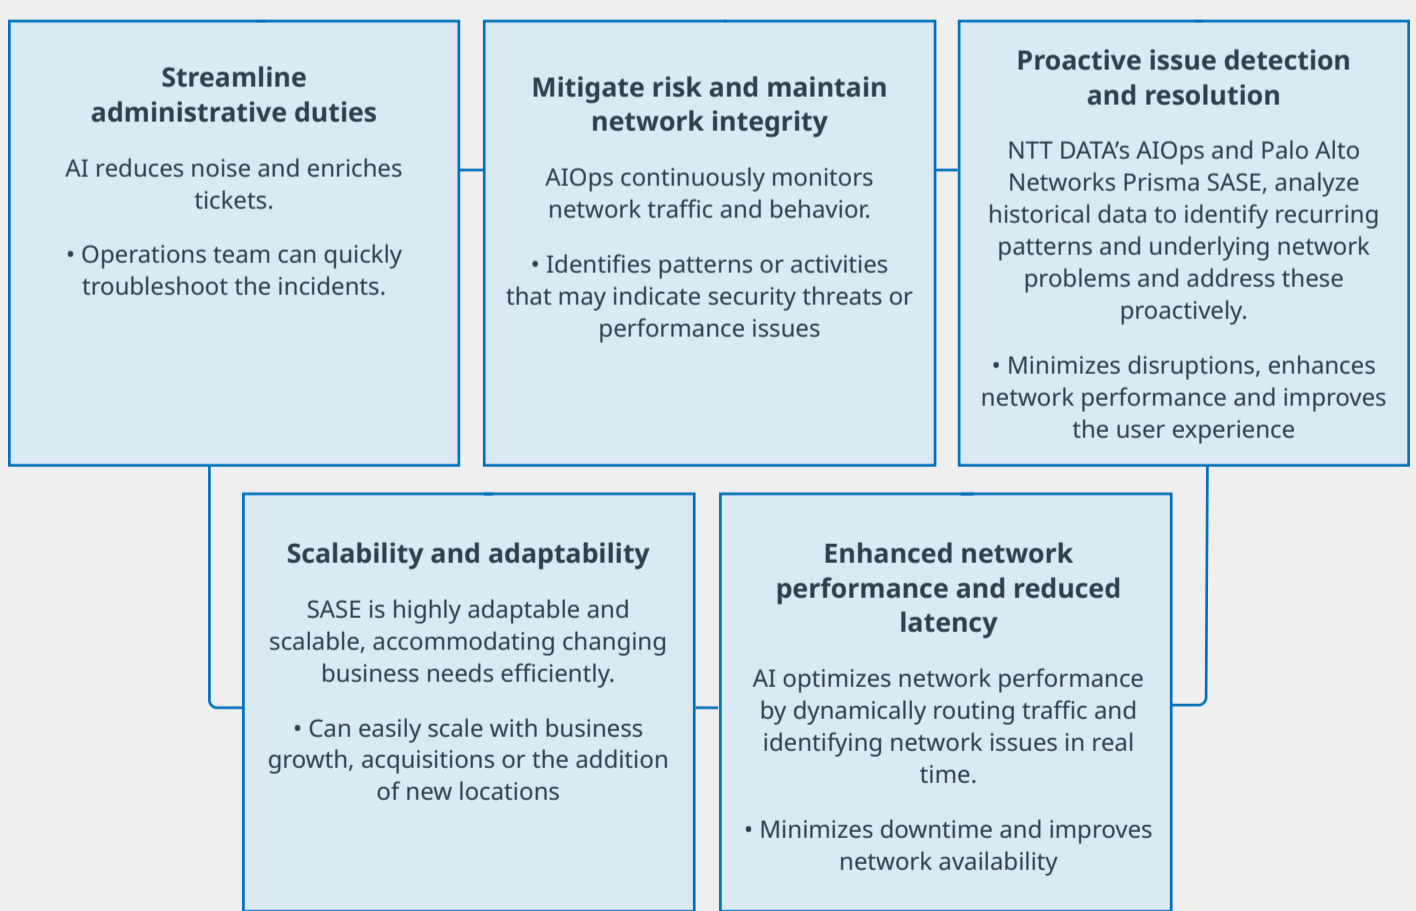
Streamline administrative duties

AI reduces noise and enriches tickets.

• Operations team can quickly troubleshoot the incidents.

Mitigate risk and maintain network integrity

AIOps continuously monitors network traffic and behavior.

• Identifies patterns or activities that may indicate security threats or performance issues

Proactive issue detection and resolution

NTT DATA's AIOps and Palo Alto Networks Prisma SASE, analyze historical data to identify recurring patterns and underlying network problems and address these proactively.

• Minimizes disruptions, enhances network performance and improves the user experience

Scalability and adaptability

SASE is highly adaptable and scalable, accommodating changing business needs efficiently.

• Can easily scale with business growth, acquisitions or the addition of new locations

Enhanced network performance and reduced latency

AI optimizes network performance by dynamically routing traffic and identifying network issues in real time.

• Minimizes downtime and improves network availability